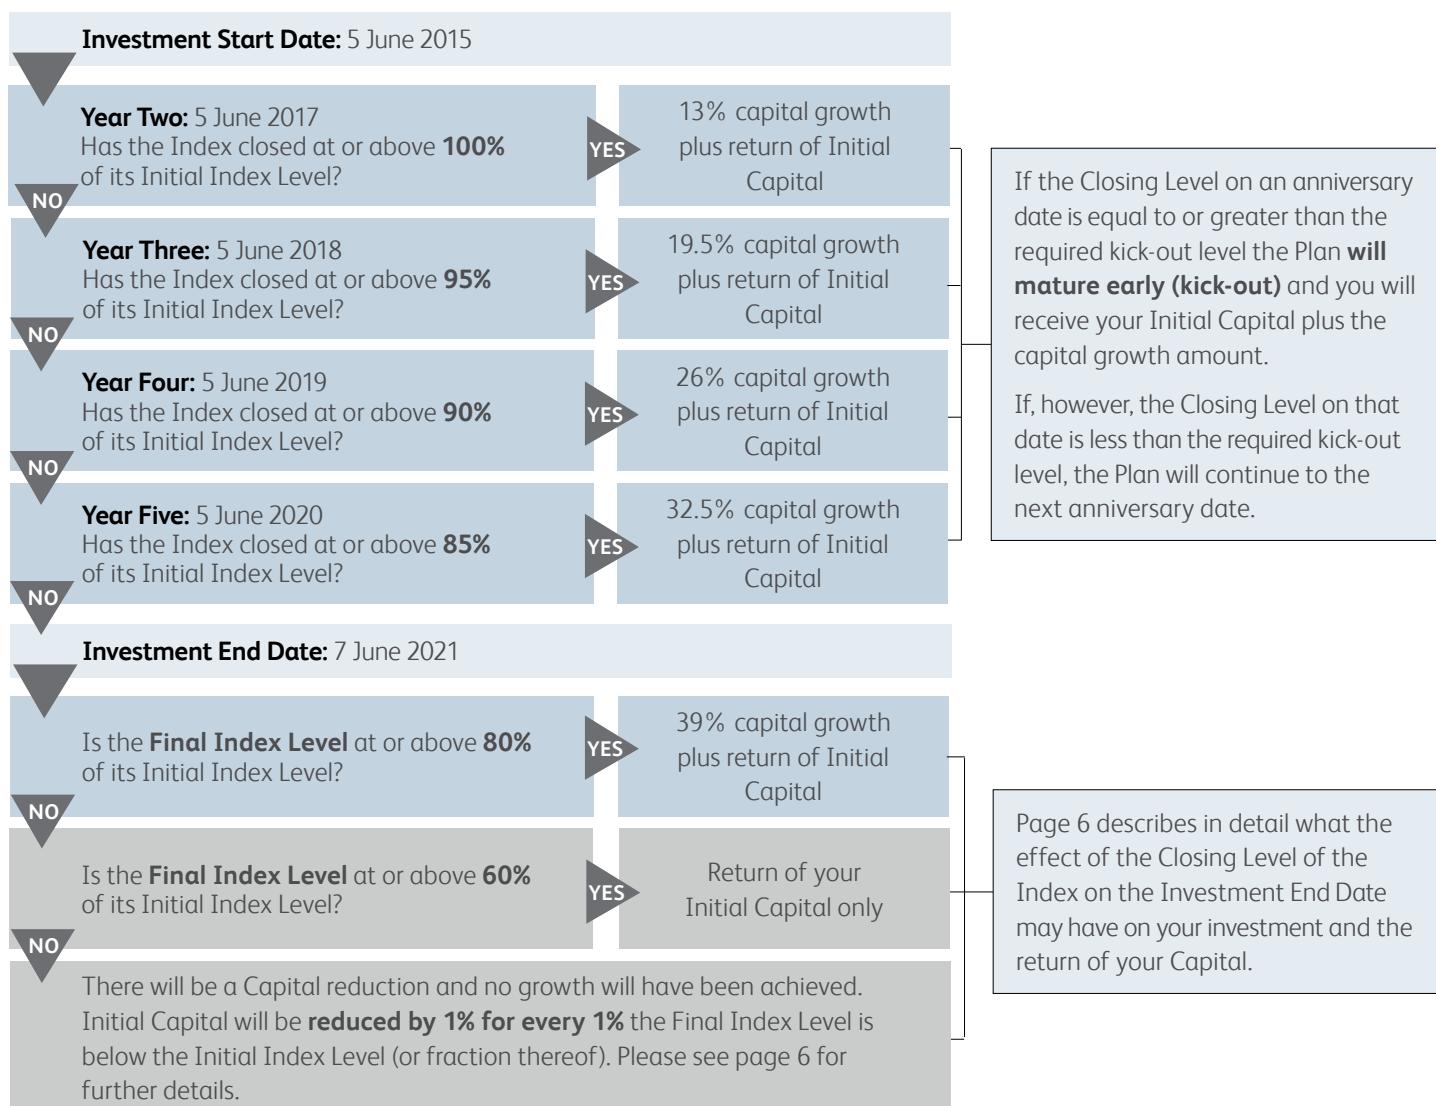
**Investment Start Date:** 5 June 2015

**Year Two:** 5 June 2017
Has the Index closed at or above **100%** of its Initial Index Level?

YES

13% capital growth plus return of Initial Capital

NO

**Year Three:** 5 June 2018
Has the Index closed at or above **95%** of its Initial Index Level?

YES

19.5% capital growth plus return of Initial Capital

NO

**Year Four:** 5 June 2019
Has the Index closed at or above **90%** of its Initial Index Level?

YES

26% capital growth plus return of Initial Capital

NO

**Year Five:** 5 June 2020
Has the Index closed at or above **85%** of its Initial Index Level?

YES

32.5% capital growth plus return of Initial Capital

NO

If the Closing Level on an anniversary date is equal to or greater than the required kick-out level the Plan **will mature early (kick-out)** and you will receive your Initial Capital plus the capital growth amount.

If, however, the Closing Level on that date is less than the required kick-out level, the Plan will continue to the next anniversary date.

**Investment End Date:** 7 June 2021

Is the **Final Index Level** at or above **80%** of its Initial Index Level?

YES

39% capital growth plus return of Initial Capital

NO

Is the **Final Index Level** at or above **60%** of its Initial Index Level?

YES

Return of your Initial Capital only

NO

There will be a Capital reduction and no growth will have been achieved. Initial Capital will be **reduced by 1% for every 1%** the Final Index Level is below the Initial Index Level (or fraction thereof). Please see page 6 for further details.

Page 6 describes in detail what the effect of the Closing Level of the Index on the Investment End Date may have on your investment and the return of your Capital.